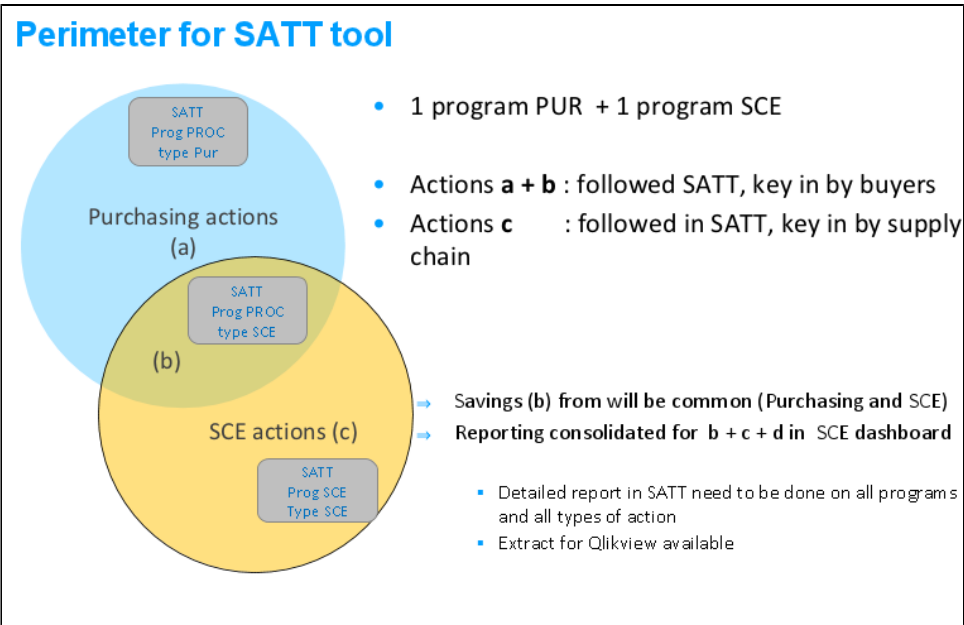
Perimeter for SATT tool

SATT
Prog PROC
type Pur

Purchasing actions
(a)

SATT
Prog PROC
type SCE

(b)

SCE actions (c)

SATT
Prog SCE
Type SCE

- 1 program PUR + 1 program SCE

- Actions **a + b** : followed SATT, key in by buyers
- Actions **c** : followed in SATT, key in by supply chain

⇒ Savings (b) from will be common (Purchasing and SCE)
⇒ Reporting consolidated for b + c + d in SCE dashboard

- Detailed report in SATT need to be done on all programs and all types of action
- Extract for Qlikview available